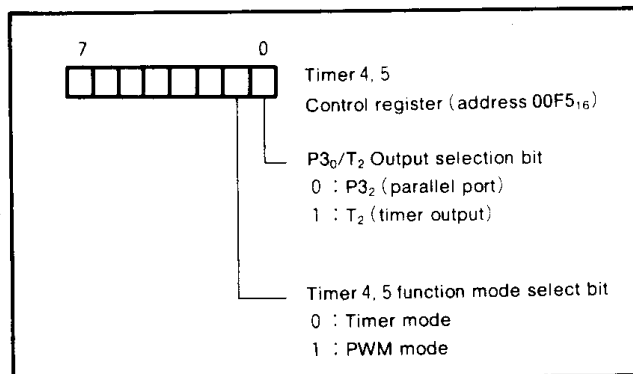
7 0

Timer 4, 5
Control register (address $00F5_{16}$)

$P3_0/T_2$ Output selection bit
0 : $P3_2$ (parallel port)
1 : $T_2$ (timer output)

Timer 4, 5 function mode select bit
0 : Timer mode
1 : PWM mode